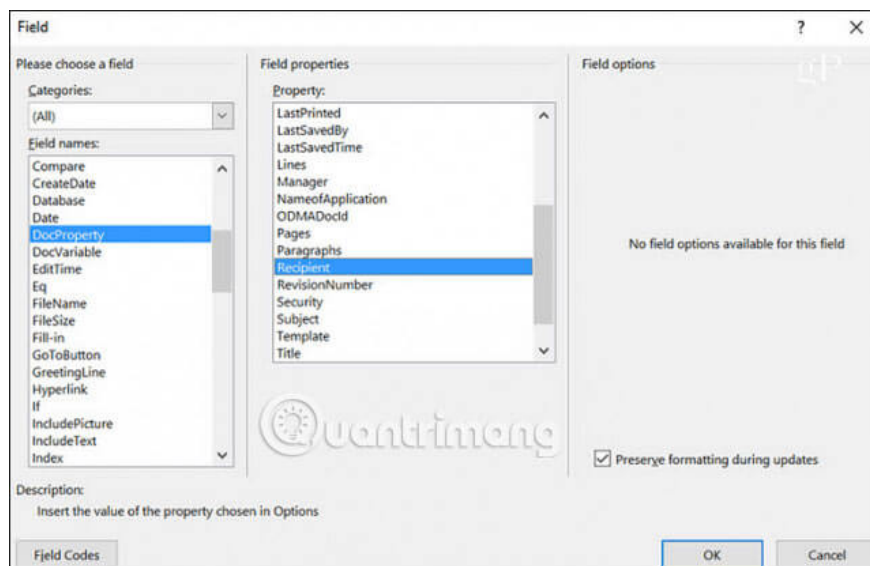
Field

?

×

Please choose a field

Categories:

(All)

Field names:

Compare
CreateDate
Database
Date
DocProperty
DocVariable
EditTime
Eq
FileName
FileSize
Fill-in
GoToButton
GreetingLine
Hyperlink
If
IncludePicture
IncludeText
Index

Field properties

Property:

LastPrinted
LastSavedBy
LastSavedTime
Lines
Manager
NameofApplication
ODMADocId
Pages
Paragraphs
Recipient
RevisionNumber
Security
Subject
Template
Title

Field options

No field options available for this field

Quantrimang

☑ Preserve formatting during updates

Description:

Insert the value of the property chosen in Options

Field Codes

OK

Cancel